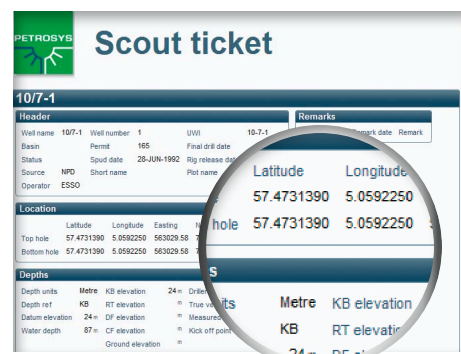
PETROSYS

Scout ticket

10/7-1

Header

Well name 10/7-1 Well number 1 UWI 10-7-1
Basin Permit 165 Final drill date
Status Spud date 28-JUN-1992 Rig release date
Source NPD Short name Plot name
Operator ESSO

Remarks

Remark date Remark

Location

| | Latitude | Longitude | Easting |
|---|---|---|---|
| Top hole | 57.4731390 | 5.0592250 | 563029.58 |
| Bottom hole | 57.4731390 | 5.0592250 | 563029.58 |

Depths

Depth units Metre KB elevation 24 m Driller
Depth ref KB RT elevation m True vertical
Datum elevation 24 m DF elevation m Measured
Water depth 87 m CF elevation m Kick off point
Ground elevation m

Latitude Longitude
57.4731390 5.0592250
hole 57.4731390 5.0592250

s
nits Metre KB elevation
KB RT elevation